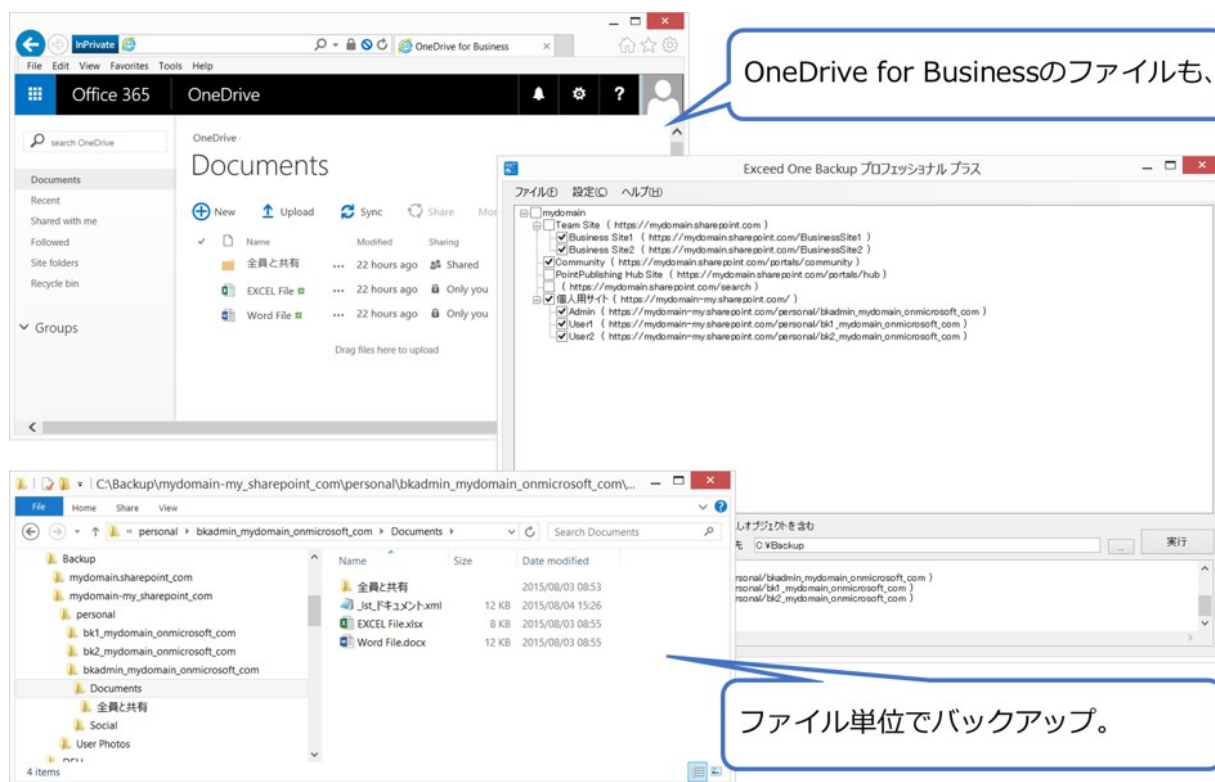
InPrivate
OneDrive for Business
File Edit View Favorites Tools Help
Office 365 OneDrive
search OneDrive
Documents
Recent
Shared with me
Followed
Site folders
Recycle bin
Groups
OneDrive
Documents
New Upload Sync Share Mo
Name Modified Sharing
全員と共有 ... 22 hours ago Shared
EXCEL File ... 22 hours ago Only you
Word File ... 22 hours ago Only you
Drag files here to upload

OneDrive for Businessのファイルも、

Exceed One Backup プロフェッショナル プラス
ファイル(F) 設定(C) ヘルプ(H)
mydomain
Team Site ( https://mydomain.sharepoint.com )
Business Site1 ( https://mydomain.sharepoint.com/BusinessSite1 )
Business Site2 ( https://mydomain.sharepoint.com/BusinessSite2 )
Community ( https://mydomain.sharepoint.com/portals/community )
PointPublishing Hub Site ( https://mydomain.sharepoint.com/portals/hub )
( https://mydomain.sharepoint.com/search )
個人用サイト ( https://mydomain-my.sharepoint.com/ )
Admin ( https://mydomain-my.sharepoint.com/personal/bkadmin_mydomain_onmicrosoft_com )
User1 ( https://mydomain-my.sharepoint.com/personal/bk1_mydomain_onmicrosoft_com )
User2 ( https://mydomain-my.sharepoint.com/personal/bk2_mydomain_onmicrosoft_com )
しオブジェクトを含む
先 C:¥Backup
実行
rsonal/bkadmin_mydomain_onmicrosoft_com )
rsonal/bk1_mydomain_onmicrosoft_com )
rsonal/bk2_mydomain_onmicrosoft_com )

C:\Backup\mydomain-my_sharepoint_com\personal\bkadmin_mydomain_onmicrosoft_com\...
File Home Share View
« personal › bkadmin_mydomain_onmicrosoft_com › Documents ›
Search Documents
Backup
mydomain.sharepoint.com
mydomain-my_sharepoint_com
personal
bk1_mydomain_onmicrosoft_com
bk2_mydomain_onmicrosoft_com
bkadmin_mydomain_onmicrosoft_com
Documents
全員と共有
Social
User Photos
4 items
Name Size Date modified
全員と共有 2015/08/03 08:53
_lst_ドキュメント.xml 12 KB 2015/08/04 15:26
EXCEL File.xlsx 8 KB 2015/08/03 08:55
Word File.docx 12 KB 2015/08/03 08:55

ファイル単位でバックアップ。